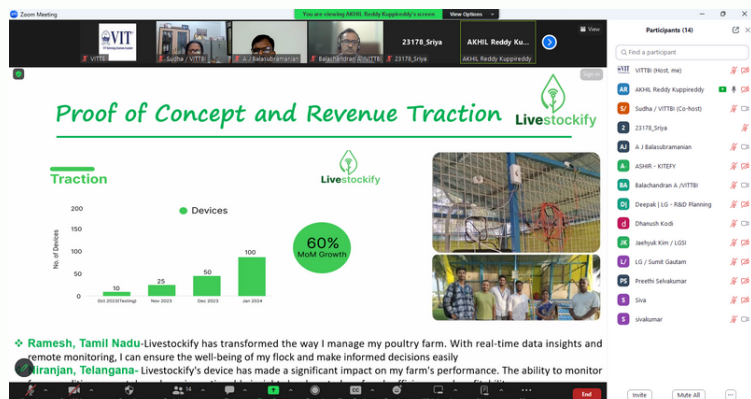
Zoom Meeting

You are viewing AKHIL Reddy Kuppireddy's screen

View Options

View

VITTBI

Sudha / VITTBI

A J Balasubramanian

Balachandran A /VITTBI

23178_Sriya

23178_Sriya

AKHIL Reddy Ku...

AKHIL Reddy Kuppireddy

Sign in

Proof of Concept and Revenue Traction

Livestockify

Traction

Livestockify

Devices

No. of Devices

| | |
|---|---|
| Oct 2023(Testing) | 10 |
| Nov 2023 | 25 |
| Dec 2023 | 50 |
| Jan 2024 | 100 |

200, 150, 100, 50, 0

60% MoM Growth

❖ Ramesh, Tamil Nadu-Livestockify has transformed the way I manage my poultry farm. With real-time data insights and remote monitoring, I can ensure the well-being of my flock and make informed decisions easily

❖ Niranjan, Telangana- Livestockify's device has made a significant impact on my farm's performance. The ability to monitor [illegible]

Participants (14)

Find a participant

VITTBI (Host, me)

AKHIL Reddy Kuppireddy

Sudha / VITTBI (Co-host)

23178_Sriya

A J Balasubramanian

ASHIR - KITEFY

Balachandran A /VITTBI

Deepak | LG - R&D Planning

Dhanush Kodi

Jaehyuk Kim / LGSI

LG / Sumit Gautam

Preethi Selvakumar

Siva

sivakumar

Invite

Mute All

End